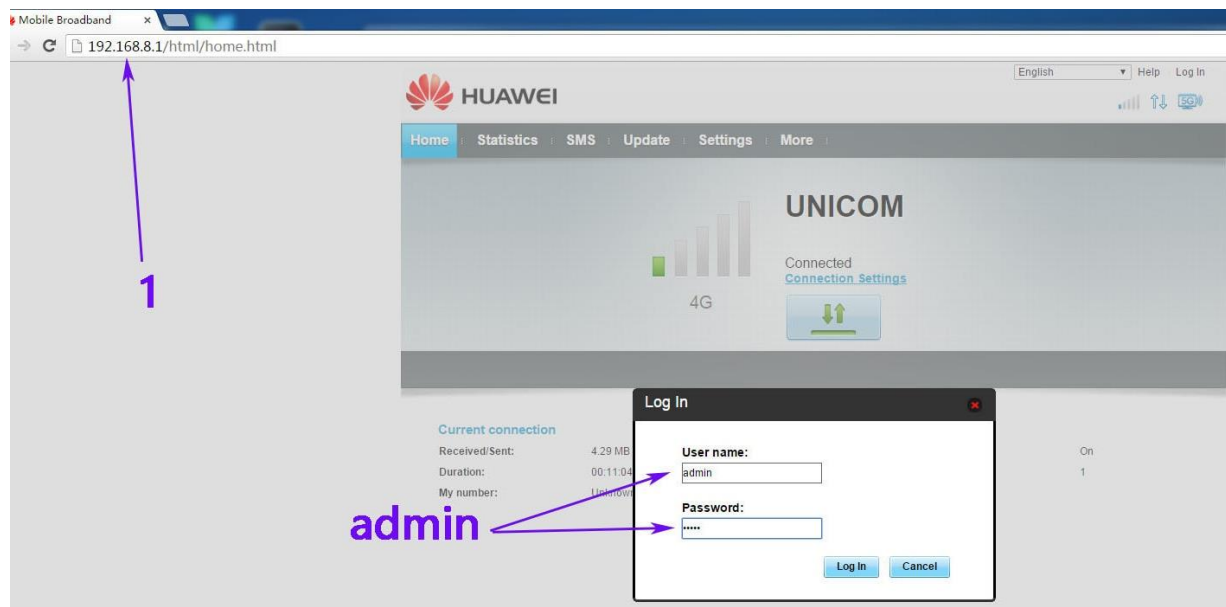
Mobile Broadband ×

192.168.8.1/html/home.html

1

English Help Log In

HUAWEI

Home Statistics SMS Update Settings More

UNICOM

4G

Connected
Connection Settings

Current connection
Received/Sent: 4.29 MB
Duration: 00:11:04
My number: Unknown

On
1

Log In

User name:
admin

Password:
•••••

Log In Cancel

admin